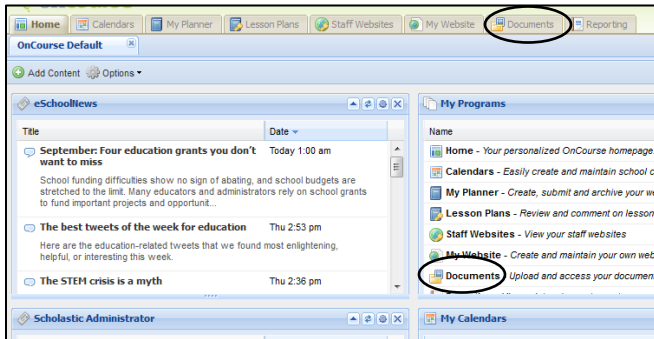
Home | Calendars | My Planner | Lesson Plans | Staff Websites | My Website | Documents | Reporting

OnCourse Default

Add Content | Options

eSchoolNews

| Title | Date |
|---|---|
| **September: Four education grants you don't want to miss** School funding difficulties show no sign of abating, and school budgets are stretched to the limit. Many educators and administrators rely on school grants to fund important projects and opportunit... | Today 1:00 am |
| **The best tweets of the week for education** Here are the education-related tweets that we found most enlightening, helpful, or interesting this week. | Thu 2:53 pm |
| **The STEM crisis is a myth** | Thu 2:36 pm |

Scholastic Administrator

My Programs

Name

**Home** - *Your personalized OnCourse homepage*

**Calendars** - *Easily create and maintain school c*

**My Planner** - *Create, submit and archive your w*

**Lesson Plans** - *Review and comment on lesson*

**Staff Websites** - *View your staff websites*

**My Website** - *Create and maintain your own web*

**Documents** - *Upload and access your documen*

My Calendars